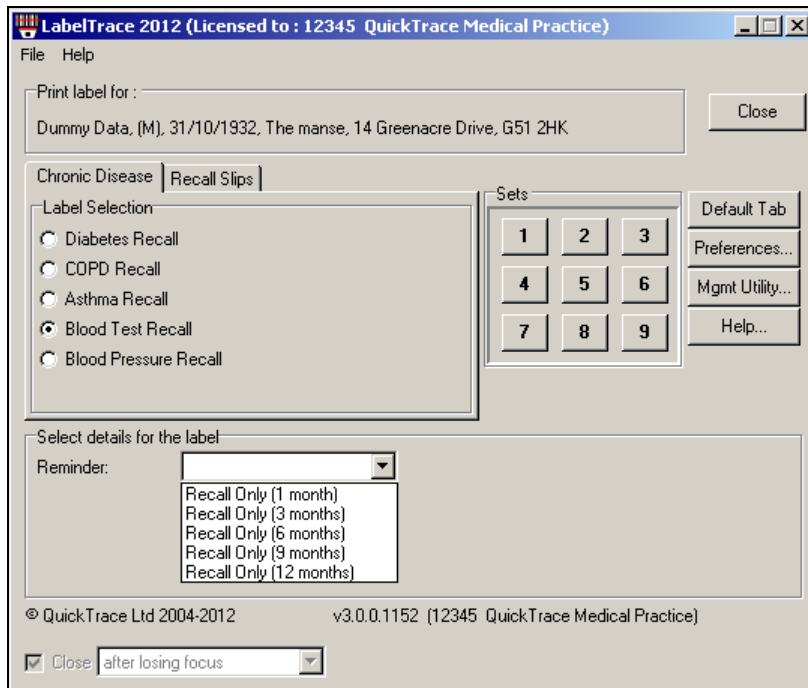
LabelTrace 2012 (Licensed to : 12345 QuickTrace Medical Practice)

File Help

Print label for :

Dummy Data, (M), 31/10/1932, The manse, 14 Greenacre Drive, G51 2HK

Close

Chronic Disease | Recall Slips

Label Selection

Diabetes Recall
COPD Recall
Asthma Recall
Blood Test Recall
Blood Pressure Recall

Sets

| 1 | 2 | 3 |
|---|---|---|
| 4 | 5 | 6 |
| 7 | 8 | 9 |

Default Tab
Preferences...
Mgmt Utility...
Help...

Select details for the label

Reminder:

Recall Only (1 month)
Recall Only (3 months)
Recall Only (6 months)
Recall Only (9 months)
Recall Only (12 months)

© QuickTrace Ltd 2004-2012

v3.0.0.1152 (12345 QuickTrace Medical Practice)

Close after losing focus